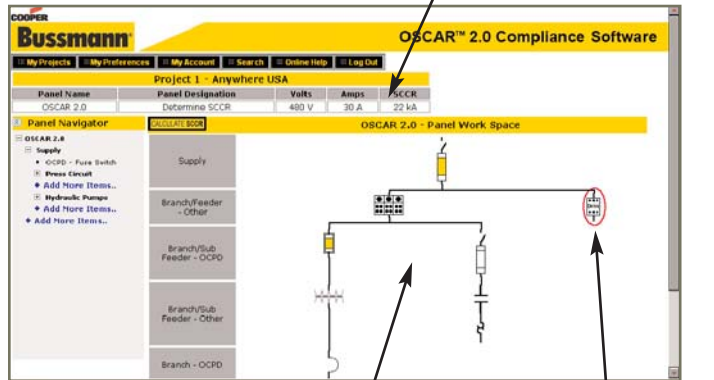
COOPER
Bussmann

OSCAR™ 2.0 Compliance Software

My Projects | My Preferences | My Account | Search | Online Help | Log Out

Project 1 - Anywhere USA

| Panel Name | Panel Designation | Volts | Amps | SCCR |
|---|---|---|---|---|
| OSCAR 2.0 | Determine SCCR | 480 V | 30 A | 22 kA |

Panel Navigator

CALCULATE SCCR

OSCAR 2.0 - Panel Work Space

OSCAR 2.0
Supply
OCPD - Fuse Switch
Press Circuit
Add More Items..
Hydraulic Pumps
Add More Items..
Add More Items..

Supply

Branch/Feeder - Other

Branch/Sub Feeder - OCPD

Branch/Sub Feeder - Other

Branch - OCPD